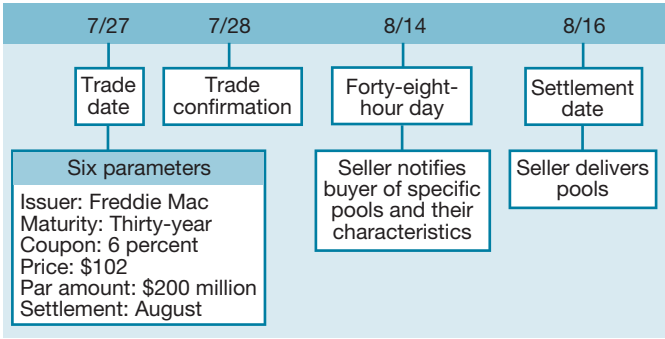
7/27

Trade date

Six parameters

Issuer: Freddie Mac
Maturity: Thirty-year
Coupon: 6 percent
Price: \$102
Par amount: \$200 million
Settlement: August

7/28

Trade confirmation

8/14

Forty-eight-hour day

Seller notifies buyer of specific pools and their characteristics

8/16

Settlement date

Seller delivers pools